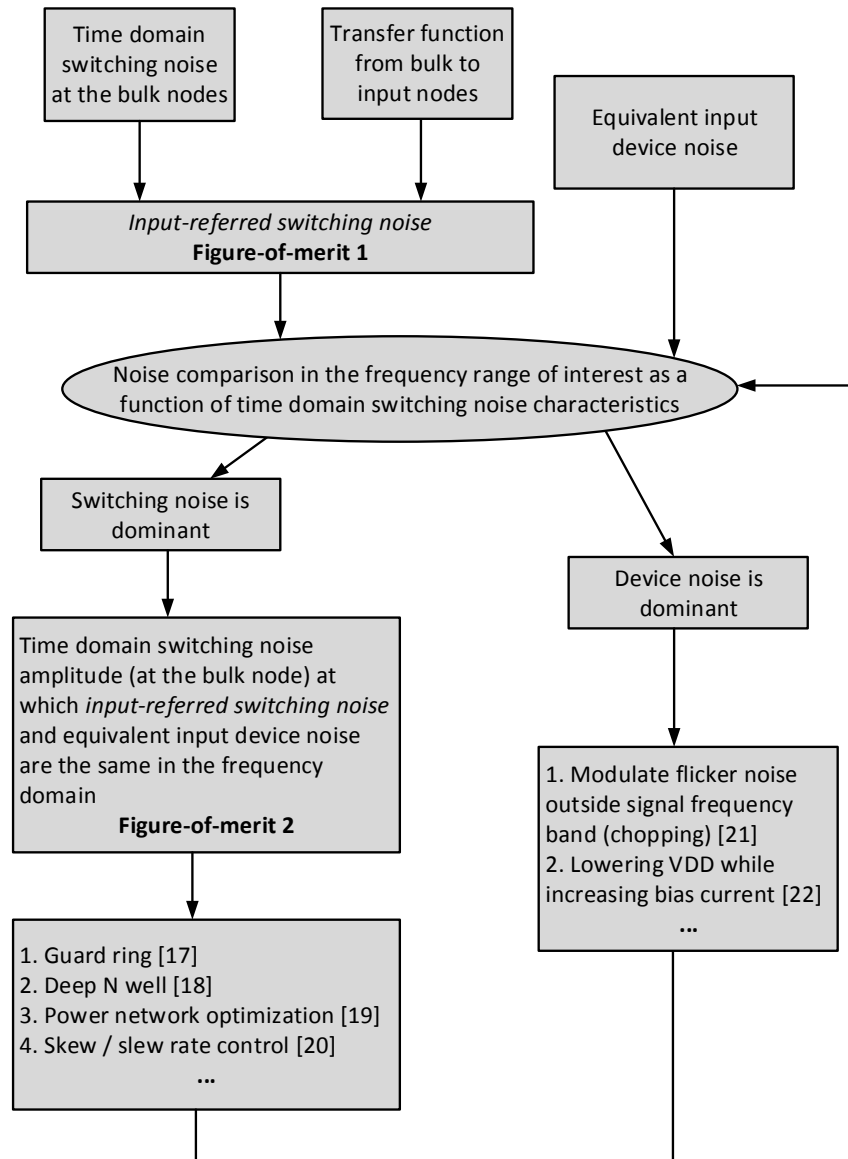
Time domain switching noise at the bulk nodes

Transfer function from bulk to input nodes

Equivalent input device noise

*Input-referred switching noise*
**Figure-of-merit 1**

Noise comparison in the frequency range of interest as a function of time domain switching noise characteristics

Switching noise is dominant

Device noise is dominant

Time domain switching noise amplitude (at the bulk node) at which *input-referred switching noise* and equivalent input device noise are the same in the frequency domain
**Figure-of-merit 2**

1. Modulate flicker noise outside signal frequency band (chopping) [21]
2. Lowering VDD while increasing bias current [22]
...

1. Guard ring [17]
2. Deep N well [18]
3. Power network optimization [19]
4. Skew / slew rate control [20]
...